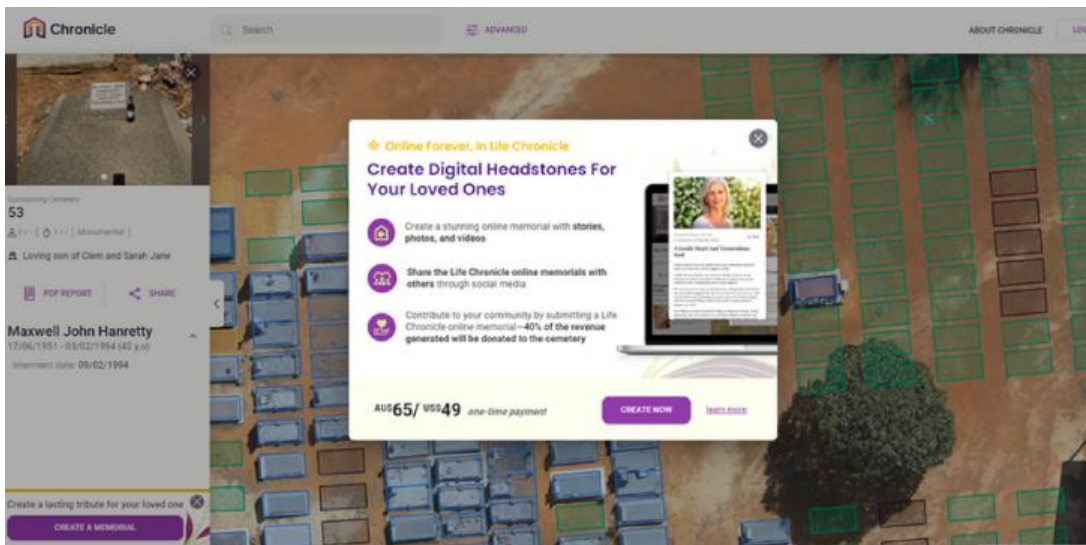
Chronicle

Search

ADVANCED

ABOUT CHRONICLE

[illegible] Cemetery

53

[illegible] | Monumental |

Loving son of Clem and Sarah Jane

PDF REPORT

SHARE

Maxwell John Hanretty

17/06/1951 - 03/02/1994 (42 y.o)

Interment date: 09/02/1994

Create a lasting tribute for your loved one

CREATE A MEMORIAL

Online Forever, in Life Chronicle

Create Digital Headstones For Your Loved Ones

Create a stunning online memorial with stories, photos, and videos

Share the Life Chronicle online memorials with others through social media

Contribute to your community by submitting a Life Chronicle online memorial—40% of the revenue generated will be donated to the cemetery

AUS65/ US$49 one-time payment

CREATE NOW

Learn more